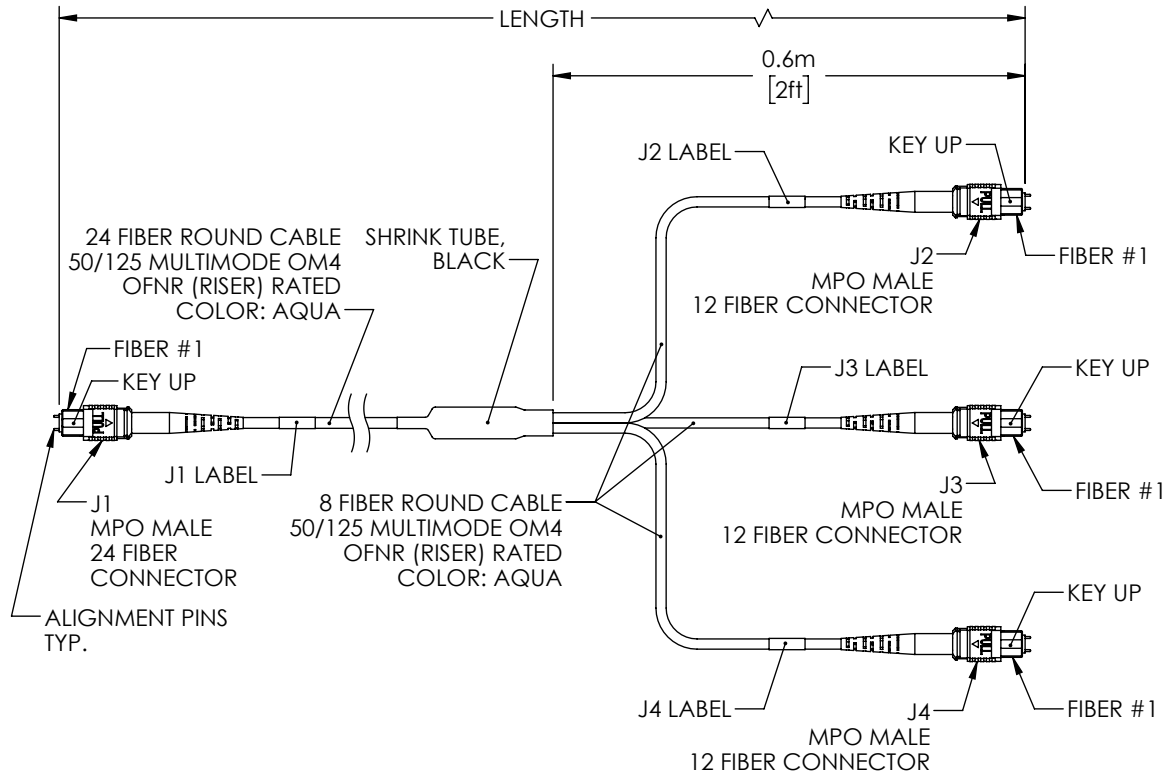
LENGTH

0.6m
[2ft]

J2 LABEL

KEY UP

24 FIBER ROUND CABLE
50/125 MULTIMODE OM4
OFNR (RISER) RATED
COLOR: AQUA

SHRINK TUBE,
BLACK

J2
MPO MALE
12 FIBER CONNECTOR

FIBER #1

FIBER #1
KEY UP

J3 LABEL

KEY UP

PULL

J1 LABEL

J1
MPO MALE
24 FIBER
CONNECTOR

8 FIBER ROUND CABLE
50/125 MULTIMODE OM4
OFNR (RISER) RATED
COLOR: AQUA

J3
MPO MALE
12 FIBER CONNECTOR

FIBER #1

ALIGNMENT PINS
TYP.

KEY UP

J4 LABEL

J4
MPO MALE
12 FIBER CONNECTOR

FIBER #1